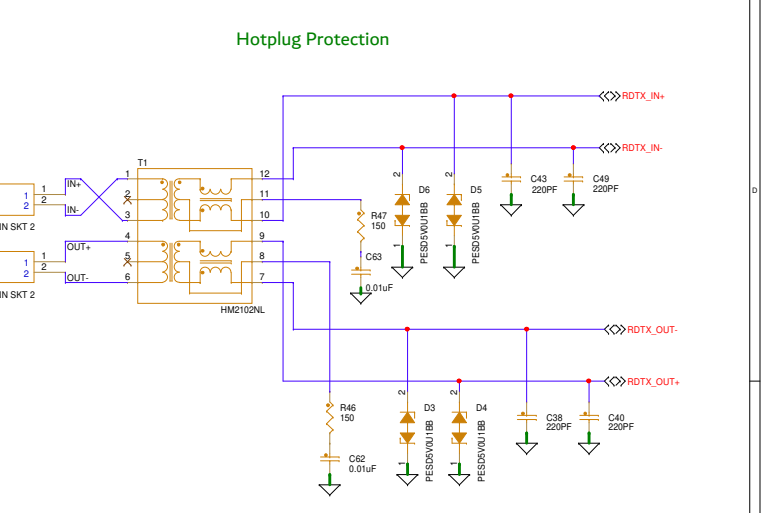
Hotplug Protection

RDTX_IN+
RDTX_IN-
RDTX_OUT-
RDTX_OUT+

D

1
2
IN SKT 2
1
2
IN SKT 2

IN+
IN-
OUT+
OUT-

1
2
1
2

T1
1
2
3
4
5
6
12
11
10
9
8
7
HM2102NL

R47
150
C63
0.01uF

D6
PESD5V0U1BB
2
1
D5
PESD5V0U1BB
2
1

C43
220PF
C49
220PF

R46
150
C62
0.01uF

D3
PESD5V0U1BB
2
1
D4
PESD5V0U1BB
2
1

C38
220PF
C40
220PF